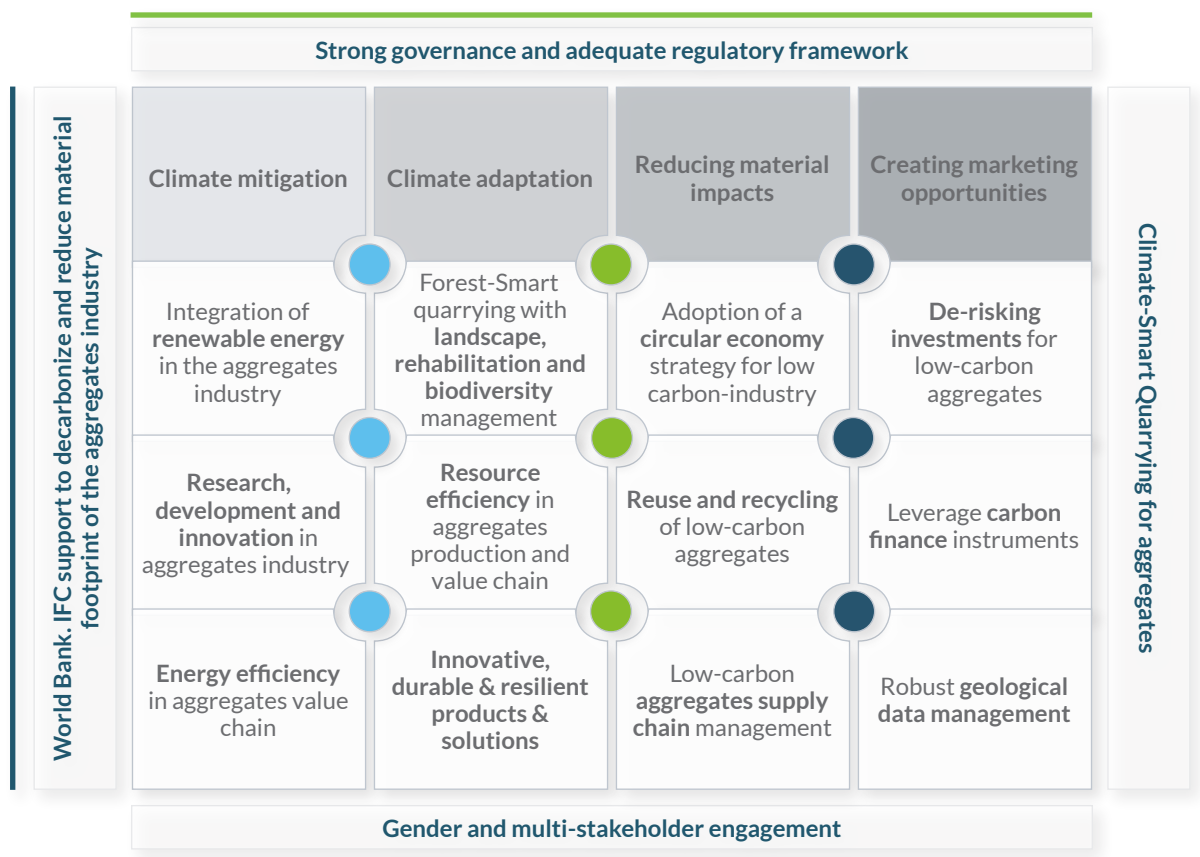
Strong governance and adequate regulatory framework

World Bank. IFC support to decarbonize and reduce material footprint of the aggregates industry

| Climate mitigation | Climate adaptation | Reducing material impacts | Creating marketing opportunities |
|---|---|---|---|
| Integration of **renewable energy** in the aggregates industry | Forest-Smart quarrying with **landscape, rehabilitation and biodiversity** management | Adoption of a **circular economy** strategy for low carbon-industry | **De-risking investments** for low-carbon aggregates |
| **Research, development and innovation** in aggregates industry | **Resource efficiency** in aggregates production and value chain | **Reuse and recycling** of low-carbon aggregates | Leverage **carbon finance** instruments |
| **Energy efficiency** in aggregates value chain | **Innovative, durable & resilient products & solutions** | Low-carbon **aggregates supply chain** management | Robust **geological data management** |

Climate-Smart Quarrying for aggregates

Gender and multi-stakeholder engagement